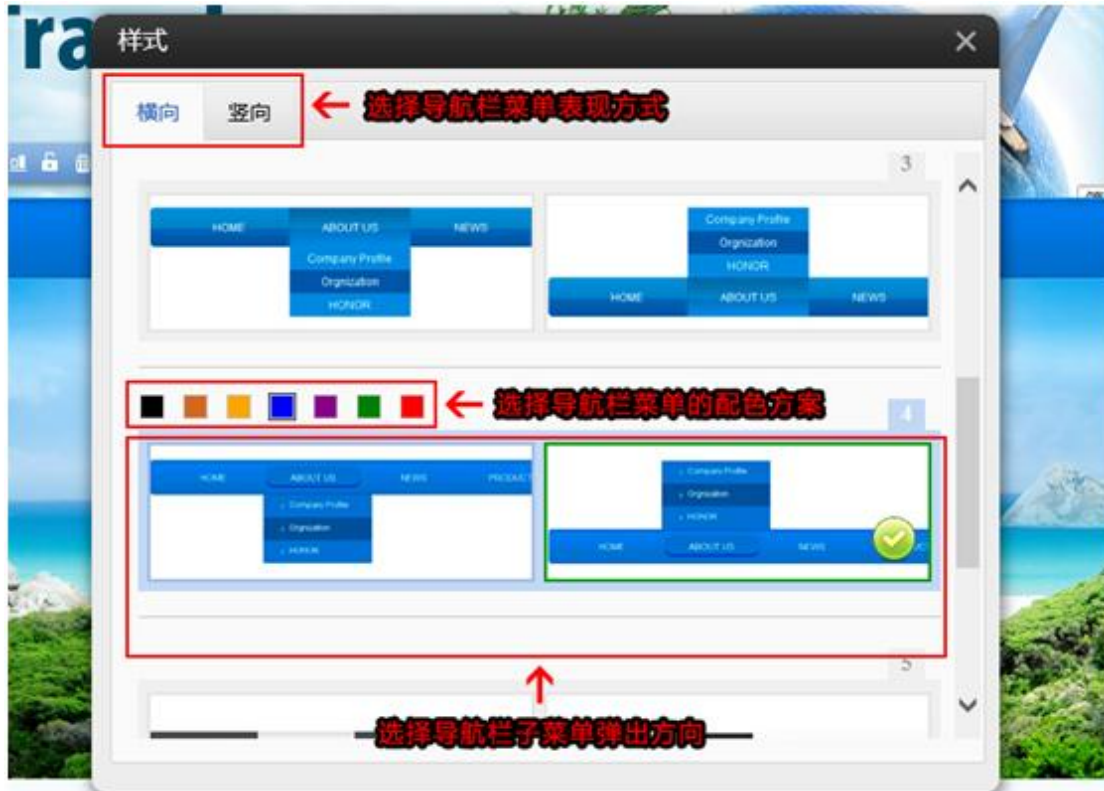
Tra

样式

横向 竖向

选择导航栏菜单表现方式

3

HOME ABOUT US NEWS
Company Profile
Orgnization
HONOR

Company Profile
Orgnization
HONOR
HOME ABOUT US NEWS

选择导航栏菜单的配色方案

4

HOME ABOUT US NEWS PRODUCT
Company Profile
Orgnization
HONOR

Company Profile
Orgnization
HONOR
HOME ABOUT US NEWS

5

选择导航栏子菜单弹出方向